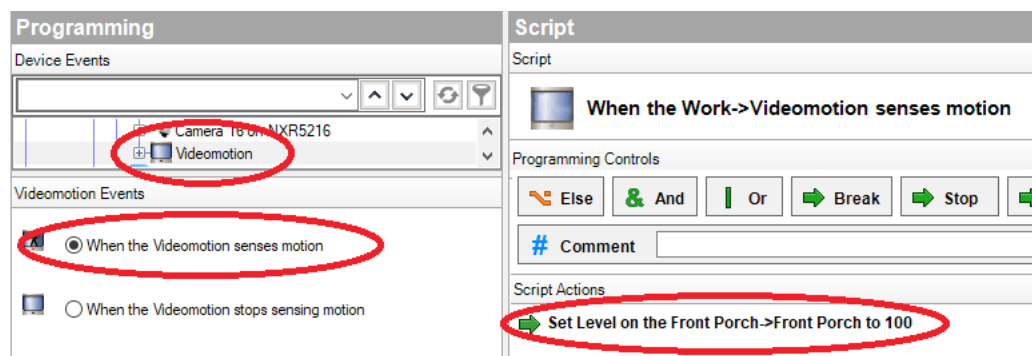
Programming

Device Events

Camera 16 on NXR5216

Videomotion

Videomotion Events

When the Videomotion senses motion

When the Videomotion stops sensing motion

Script

Script

When the Work->Videomotion senses motion

Programming Controls

Else

And

Or

Break

Stop

Comment

Script Actions

Set Level on the Front Porch->Front Porch to 100